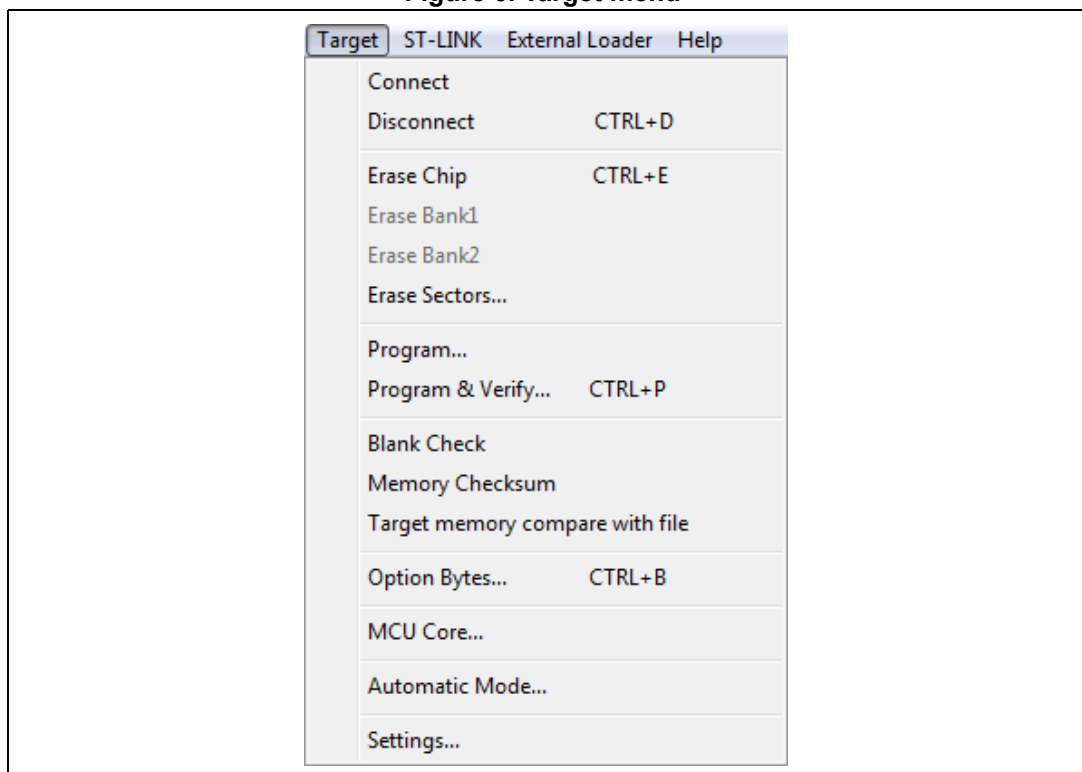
Figure 6. Target menu

Target ST-LINK External Loader Help

Connect
Disconnect CTRL+D

Erase Chip CTRL+E
Erase Bank1
Erase Bank2
Erase Sectors...

Program...
Program & Verify... CTRL+P

Blank Check
Memory Checksum
Target memory compare with file

Option Bytes... CTRL+B

MCU Core...

Automatic Mode...

Settings...